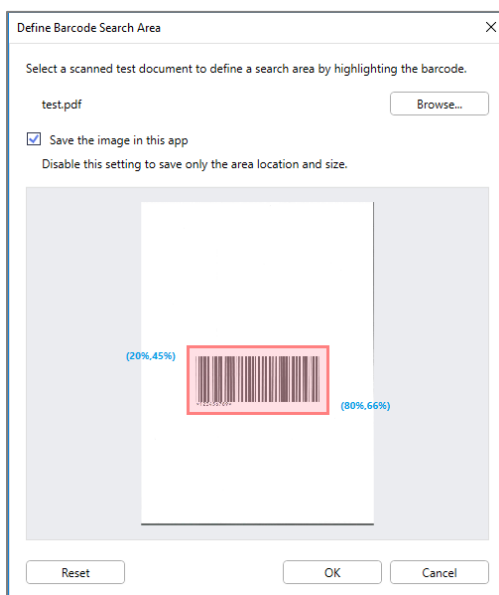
Define Barcode Search Area

Select a scanned test document to define a search area by highlighting the barcode.

test.pdf

Browse...

Save the image in this app

Disable this setting to save only the area location and size.

(20%,45%)

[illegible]

(80%,66%)

Reset

OK

Cancel